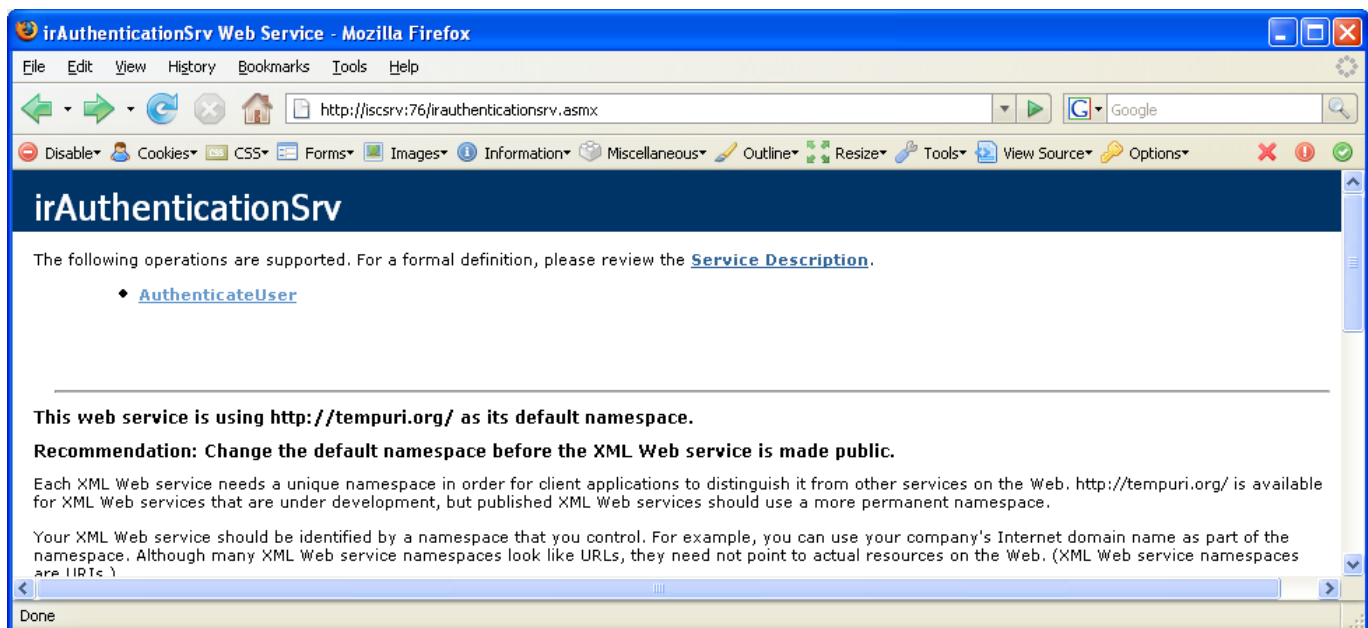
irAuthenticationSrv Web Service - Mozilla Firefox

File Edit View History Bookmarks Tools Help

http://iscsrv:76/irauthenticationsrv.asmx

Google

Disable Cookies CSS Forms Images Information Miscellaneous Outline Resize Tools View Source Options

irAuthenticationSrv

The following operations are supported. For a formal definition, please review the Service Description.

- AuthenticateUser

This web service is using http://tempuri.org/ as its default namespace.

Recommendation: Change the default namespace before the XML Web service is made public.

Each XML Web service needs a unique namespace in order for client applications to distinguish it from other services on the Web. http://tempuri.org/ is available for XML Web services that are under development, but published XML Web services should use a more permanent namespace.

Your XML Web service should be identified by a namespace that you control. For example, you can use your company's Internet domain name as part of the namespace. Although many XML Web service namespaces look like URLs, they need not point to actual resources on the Web. (XML Web service namespaces are URIs.)

Done